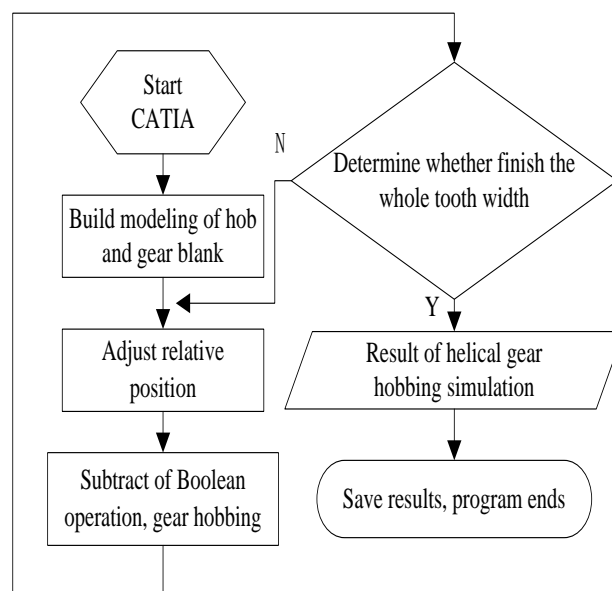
Start CATIA

Build modeling of hob and gear blank

Adjust relative position

Subtract of Boolean operation, gear hobbing

N

Determine whether finish the whole tooth width

Y

Result of helical gear hobbing simulation

Save results, program ends